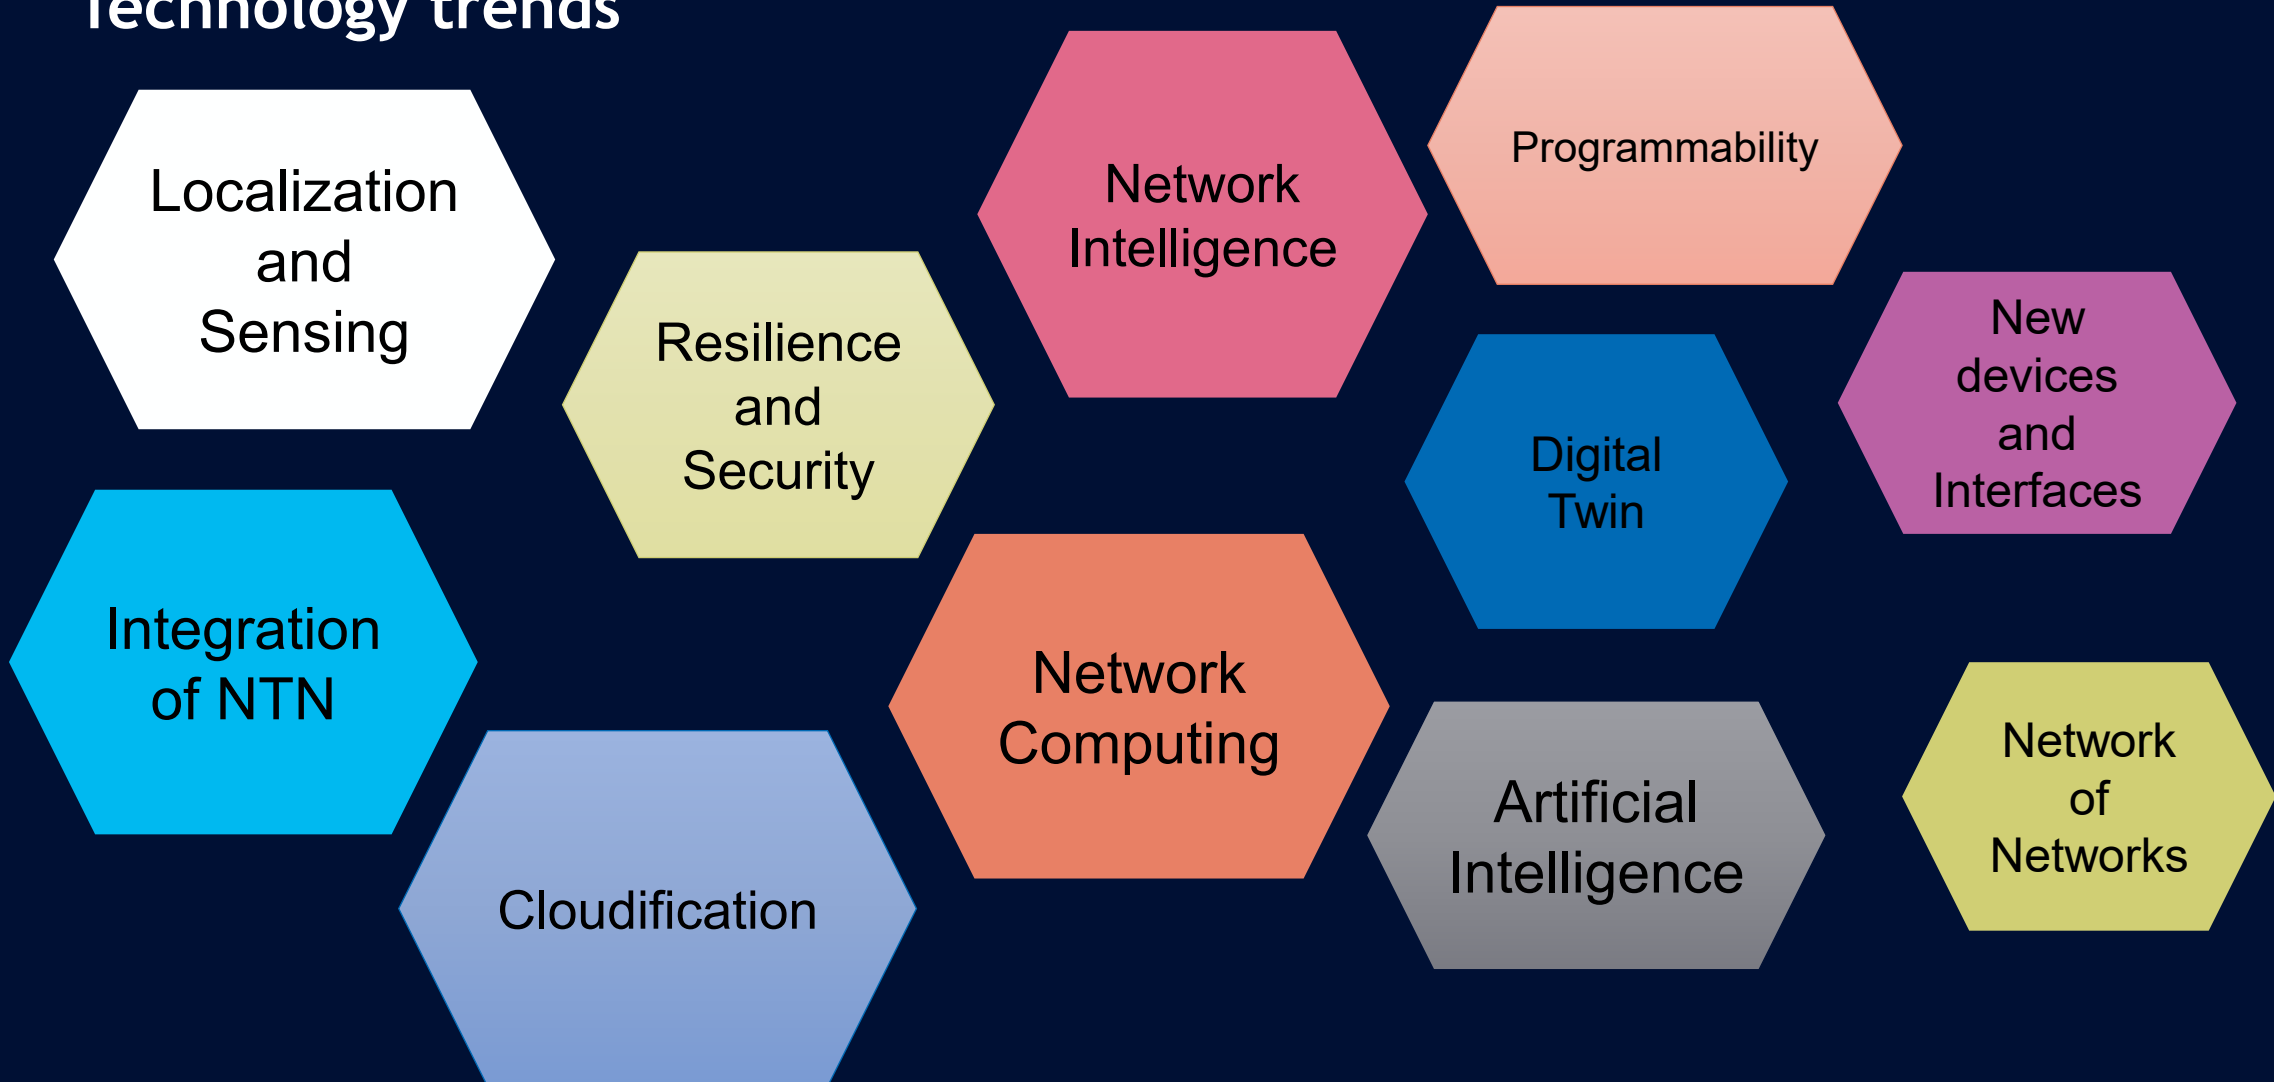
Technology trends

Localization and Sensing

Resilience and Security

Network Intelligence

Programmability

Digital Twin

New devices and Interfaces

Integration of NTN

Cloudification

Network Computing

Artificial Intelligence

Network of Networks